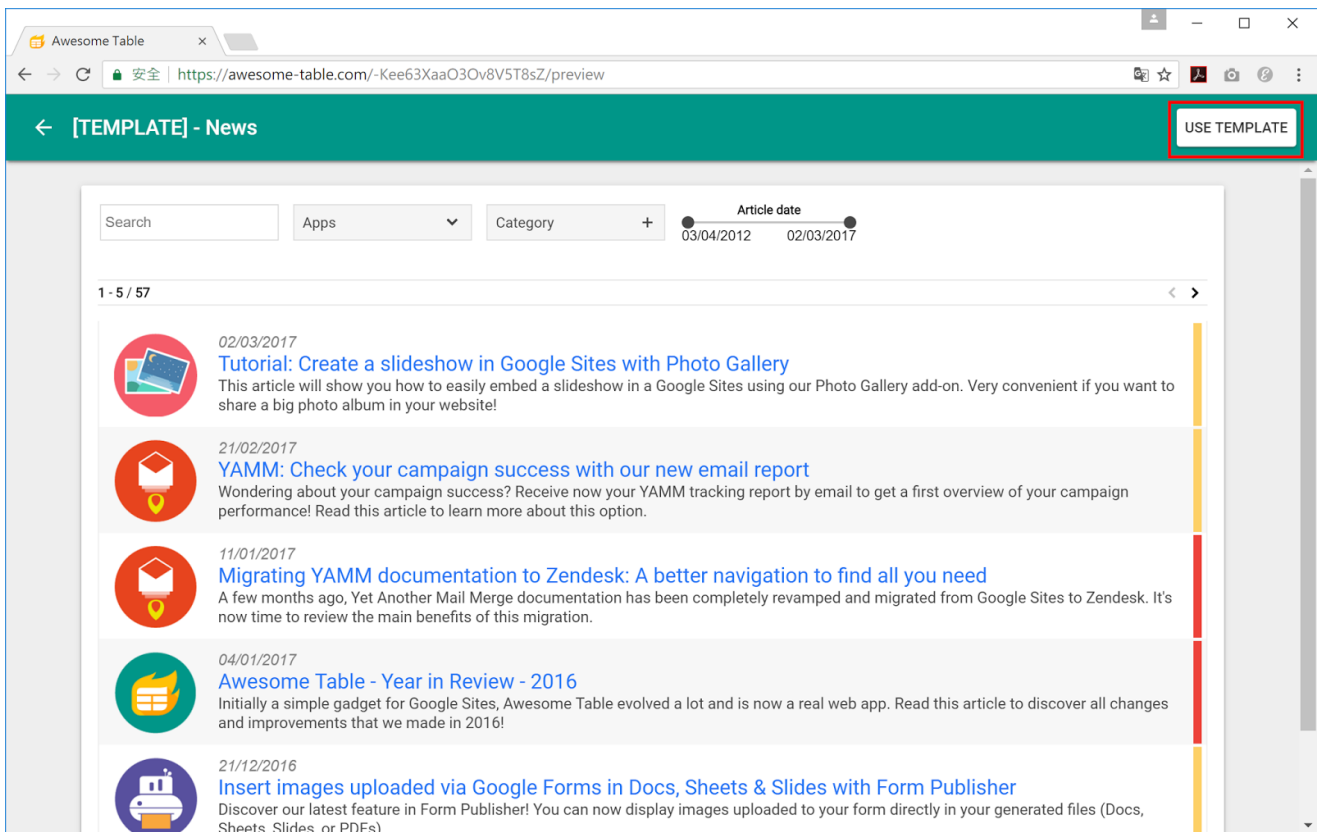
Awesome Table ×

安全 | https://awesome-table.com/-Kee63XaaO3Ov8V5T8sZ/preview

[TEMPLATE] - News

USE TEMPLATE

Search

Apps

Category +

Article date
03/04/2012 02/03/2017

1 - 5 / 57

02/03/2017
Tutorial: Create a slideshow in Google Sites with Photo Gallery
This article will show you how to easily embed a slideshow in a Google Sites using our Photo Gallery add-on. Very convenient if you want to share a big photo album in your website!

21/02/2017
YAMM: Check your campaign success with our new email report
Wondering about your campaign success? Receive now your YAMM tracking report by email to get a first overview of your campaign performance! Read this article to learn more about this option.

11/01/2017
Migrating YAMM documentation to Zendesk: A better navigation to find all you need
A few months ago, Yet Another Mail Merge documentation has been completely revamped and migrated from Google Sites to Zendesk. It's now time to review the main benefits of this migration.

04/01/2017
Awesome Table - Year in Review - 2016
Initially a simple gadget for Google Sites, Awesome Table evolved a lot and is now a real web app. Read this article to discover all changes and improvements that we made in 2016!

21/12/2016
Insert images uploaded via Google Forms in Docs, Sheets & Slides with Form Publisher
Discover our latest feature in Form Publisher! You can now display images uploaded to your form directly in your generated files (Docs, Sheets, Slides, or PDFs)